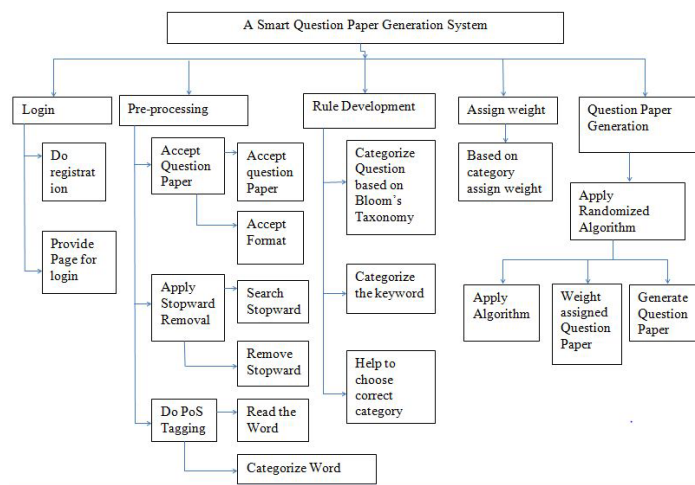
A Smart Question Paper Generation System

Login

Do registration

Provide Page for login

Pre-processing

Accept Question Paper

Accept question Paper

Accept Format

Apply Stopward Removal

Search Stopward

Remove Stopward

Do PoS Tagging

Read the Word

Categorize Word

Rule Development

Categorize Question based on Bloom's Taxonomy

Categorize the keyword

Help to choose correct category

Assign weight

Based on category assign weight

Question Paper Generation

Apply Randomized Algorithm

Apply Algorithm

Weight assigned Question Paper

Generate Question Paper